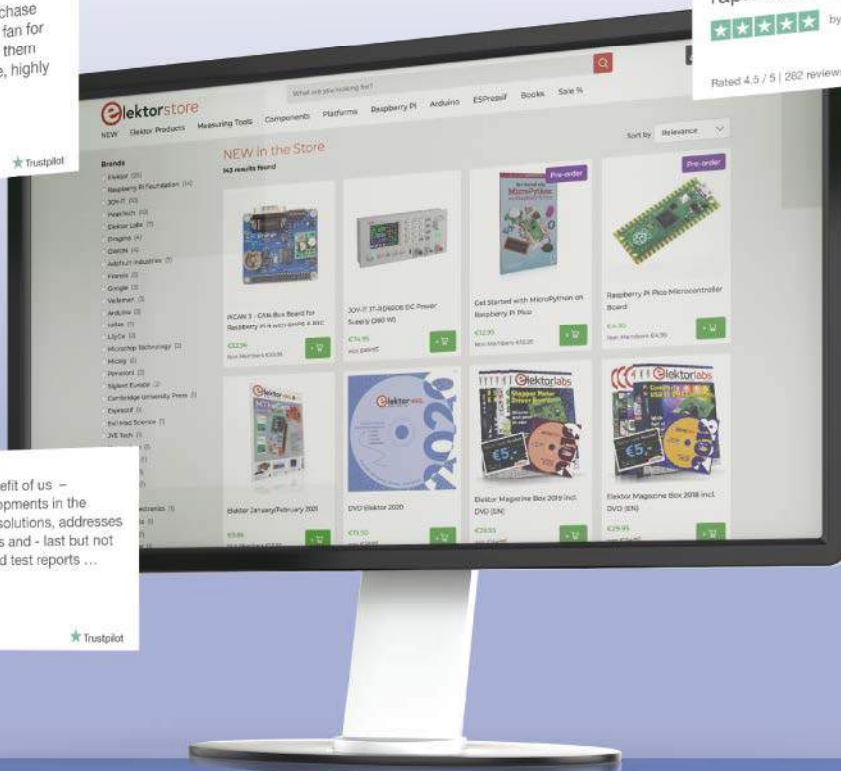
chase
fan for
them
e, highly

Trustpilot

by

Rated 4.5 / 5 | 262 reviews

elektorstore

What are you looking for?

NEW Elektor Products Measuring Tools Components Platforms Raspberry Pi Arduino ESPressif Books Sale %

NEW in the Store

143 results found

Sort by Relevance

Brands

Pre-order

Pre-order

PiCAN 3 - CAN-Bus Board for Raspberry Pi 4 with 3A SMPS & RTC

JOY-iT JT-RD6006 DC Power Supply (360 W)

Get Started with MicroPython on Raspberry Pi Pico

Raspberry Pi Pico Microcontroller Board

Elektor January/February 2021

DVD Elektor 2020

Elektor Magazine Box 2019 incl. DVD (EN)

Elektor Magazine Box 2018 incl. DVD (EN)

efit of us –
opments in the
solutions, addresses
s and - last but not
d test reports ...

Trustpilot